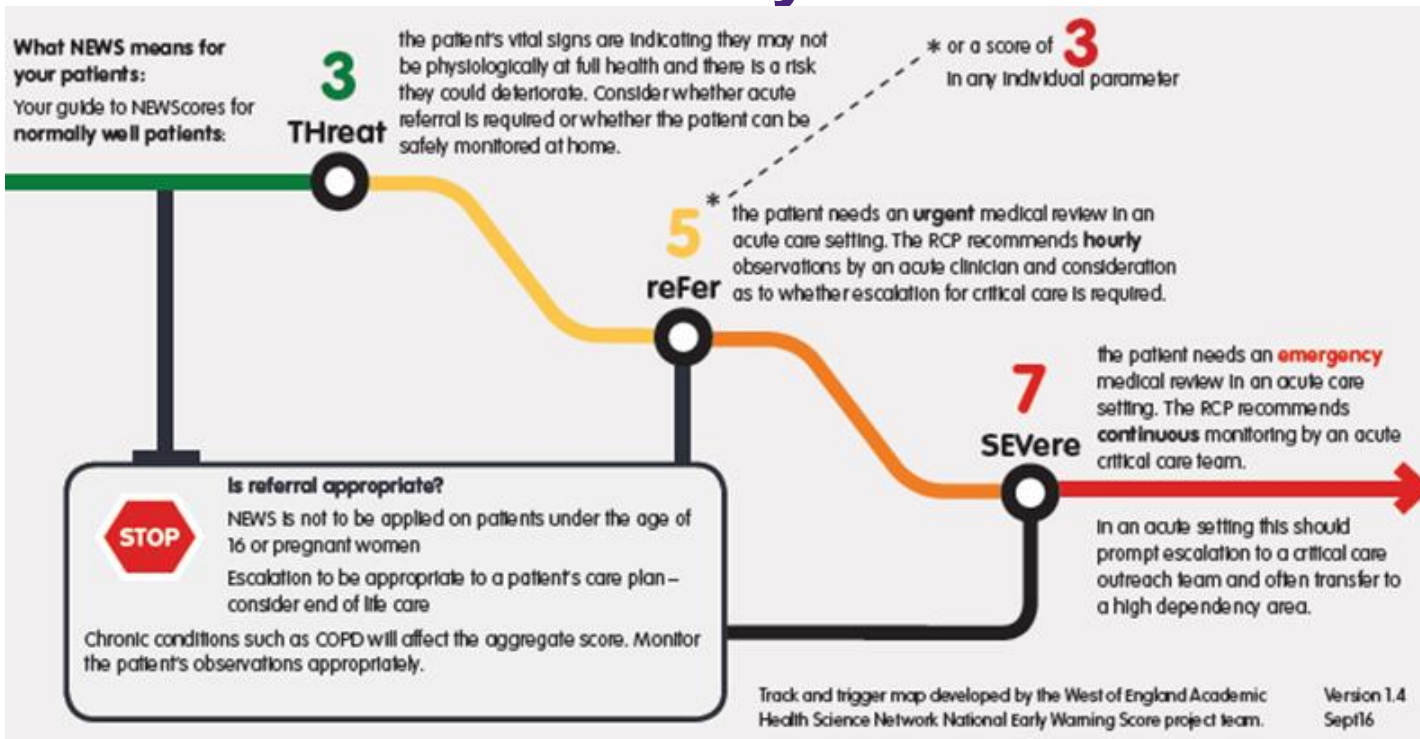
What NEWS means for your patients:
Your guide to NEWScores for normally well patients:

3
THreat

the patient's vital signs are indicating they may not be physiologically at full health and there is a risk they could deteriorate. Consider whether acute referral is required or whether the patient can be safely monitored at home.

* or a score of 3 in any individual parameter

5*
reFer

the patient needs an urgent medical review in an acute care setting. The RCP recommends hourly observations by an acute clinician and consideration as to whether escalation for critical care is required.

7
SEVere

the patient needs an emergency medical review in an acute care setting. The RCP recommends continuous monitoring by an acute critical care team.

In an acute setting this should prompt escalation to a critical care outreach team and often transfer to a high dependency area.

STOP

Is referral appropriate?

NEWS is not to be applied on patients under the age of 16 or pregnant women

Escalation to be appropriate to a patient's care plan – consider end of life care

Chronic conditions such as COPD will affect the aggregate score. Monitor the patient's observations appropriately.

Track and trigger map developed by the West of England Academic Health Science Network National Early Warning Score project team.

Version 1.4
Sept16